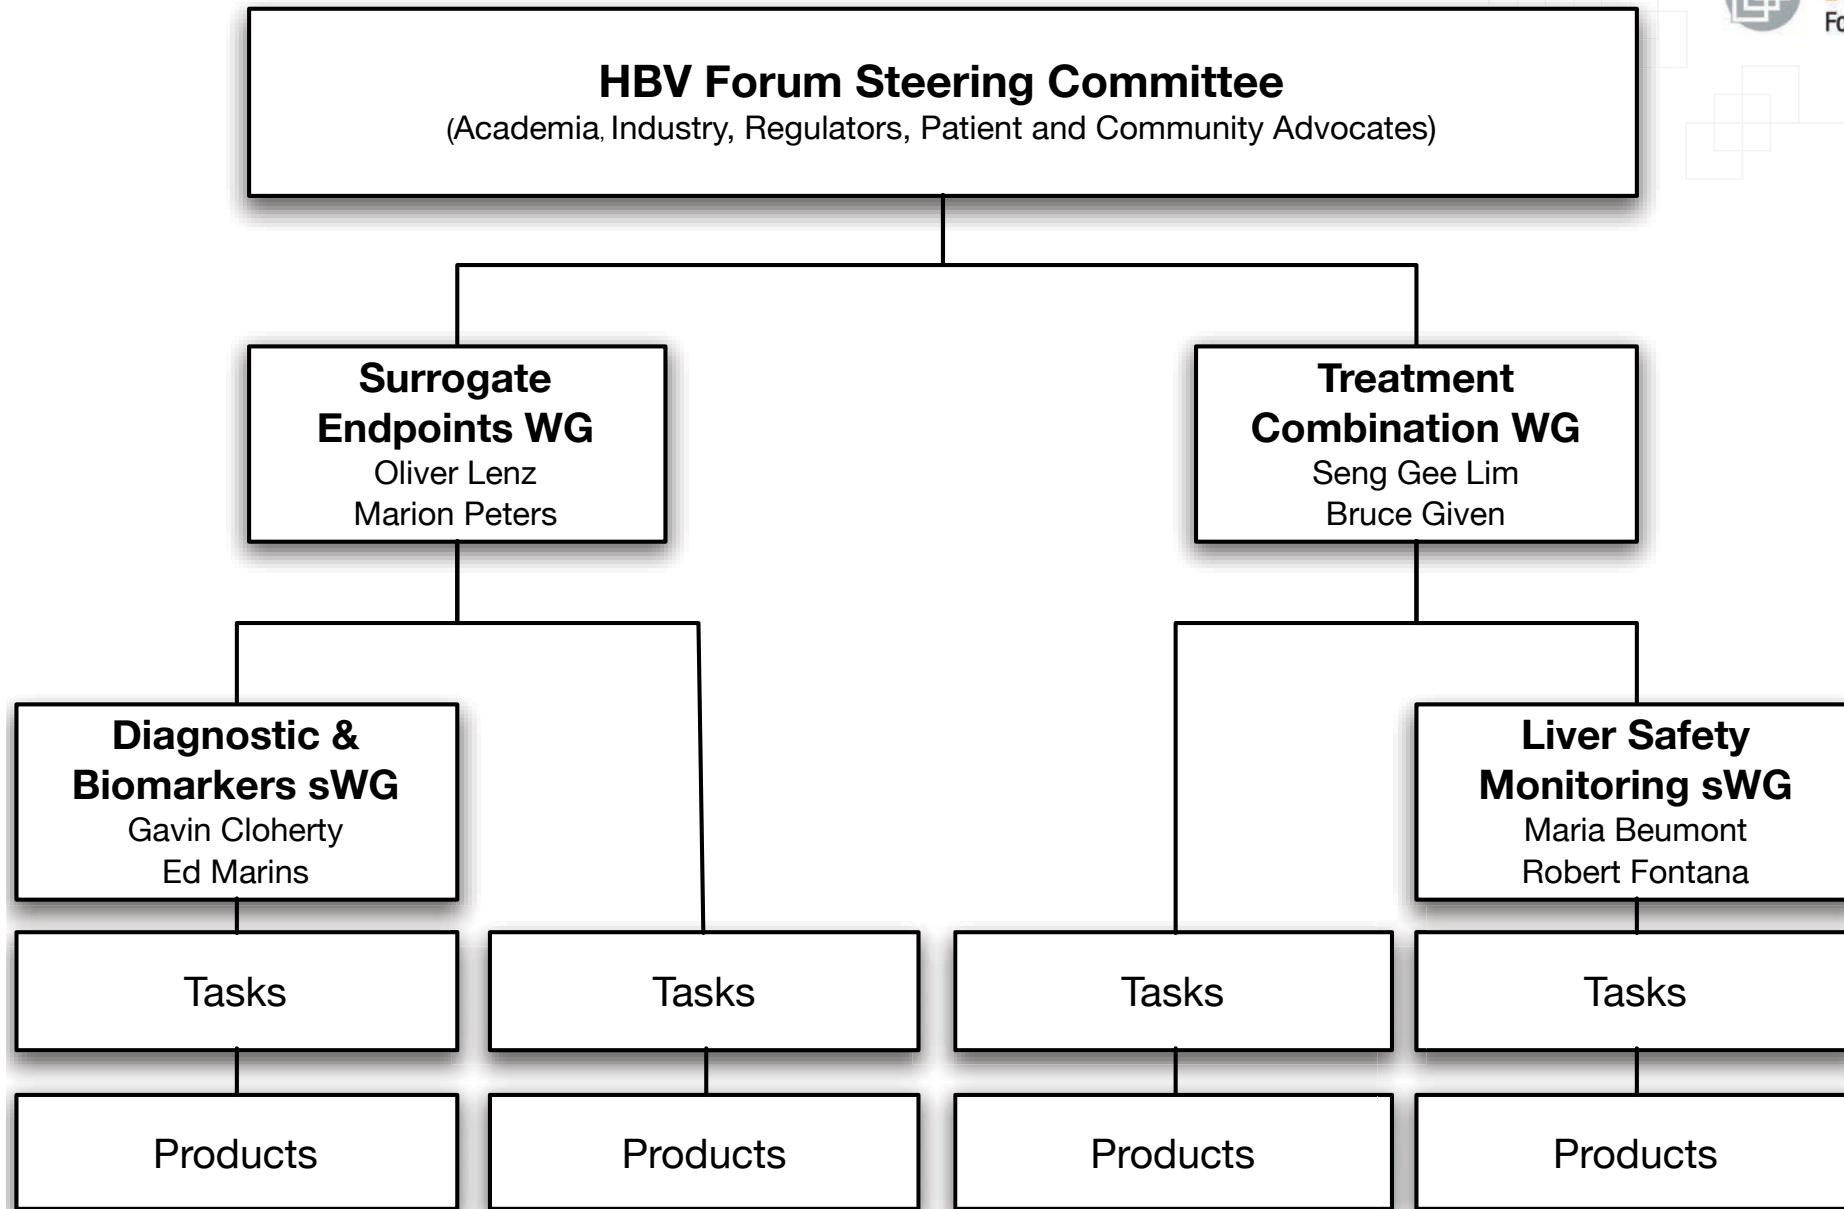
Fo

HBV Forum Steering Committee
(Academia, Industry, Regulators, Patient and Community Advocates)

Surrogate Endpoints WG
Oliver Lenz
Marion Peters

Treatment Combination WG
Seng Gee Lim
Bruce Given

Diagnostic & Biomarkers sWG
Gavin Cloherty
Ed Marins

Liver Safety Monitoring sWG
Maria Beumont
Robert Fontana

Tasks

Tasks

Tasks

Tasks

Products

Products

Products

Products